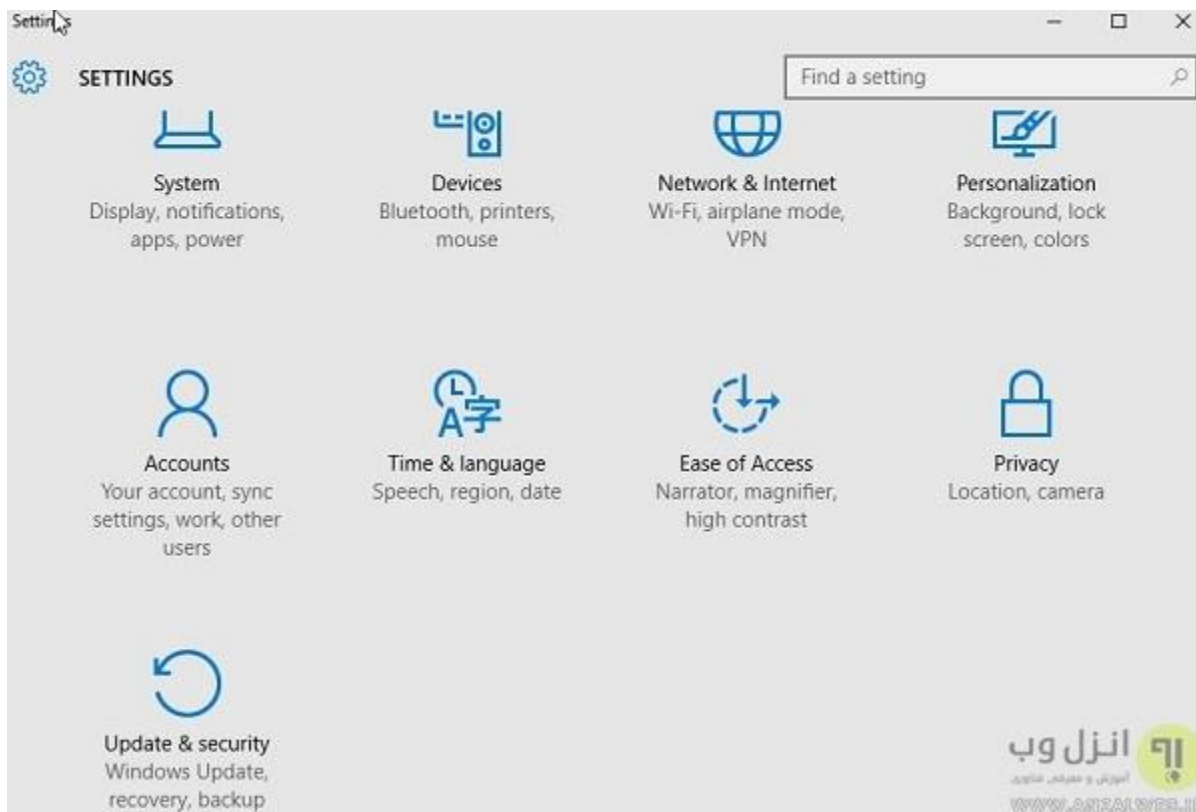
Settings

SETTINGS

Find a setting

System
Display, notifications, apps, power

Devices
Bluetooth, printers, mouse

Network & Internet
Wi-Fi, airplane mode, VPN

Personalization
Background, lock screen, colors

Accounts
Your account, sync settings, work, other users

Time & language
Speech, region, date

Ease of Access
Narrator, magnifier, high contrast

Privacy
Location, camera

Update & security
Windows Update, recovery, backup

انزل وب
آموزش و معرفی فناوری
WWW.ANZALWEB.IR